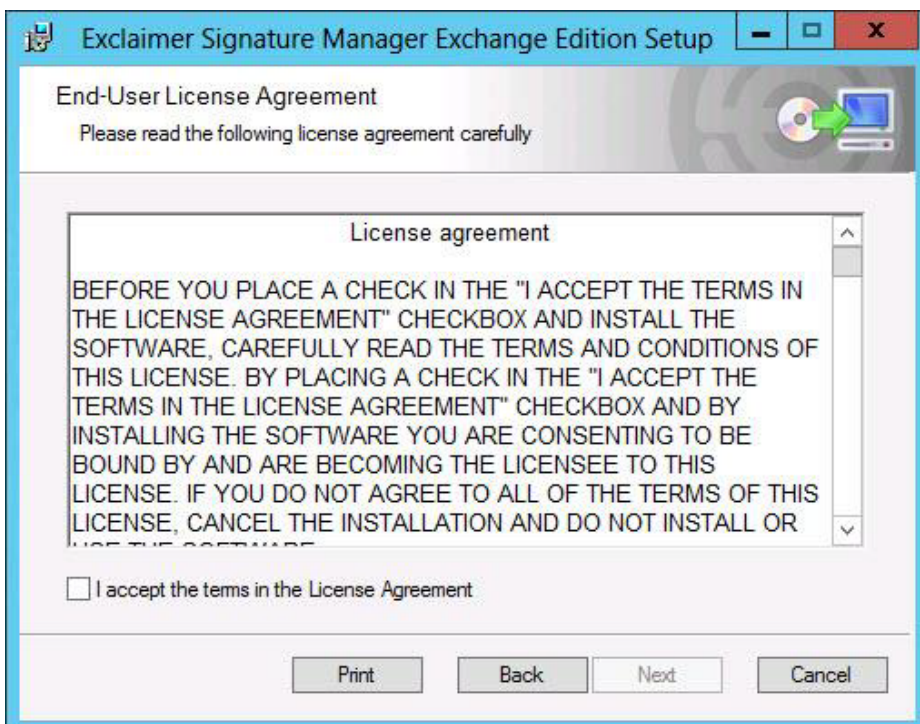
Exclaimer Signature Manager Exchange Edition Setup

End-User License Agreement

Please read the following license agreement carefully

License agreement

BEFORE YOU PLACE A CHECK IN THE "I ACCEPT THE TERMS IN THE LICENSE AGREEMENT" CHECKBOX AND INSTALL THE SOFTWARE, CAREFULLY READ THE TERMS AND CONDITIONS OF THIS LICENSE. BY PLACING A CHECK IN THE "I ACCEPT THE TERMS IN THE LICENSE AGREEMENT" CHECKBOX AND BY INSTALLING THE SOFTWARE YOU ARE CONSENTING TO BE BOUND BY AND ARE BECOMING THE LICENSEE TO THIS LICENSE. IF YOU DO NOT AGREE TO ALL OF THE TERMS OF THIS LICENSE, CANCEL THE INSTALLATION AND DO NOT INSTALL OR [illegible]

I accept the terms in the License Agreement

Print Back Next Cancel